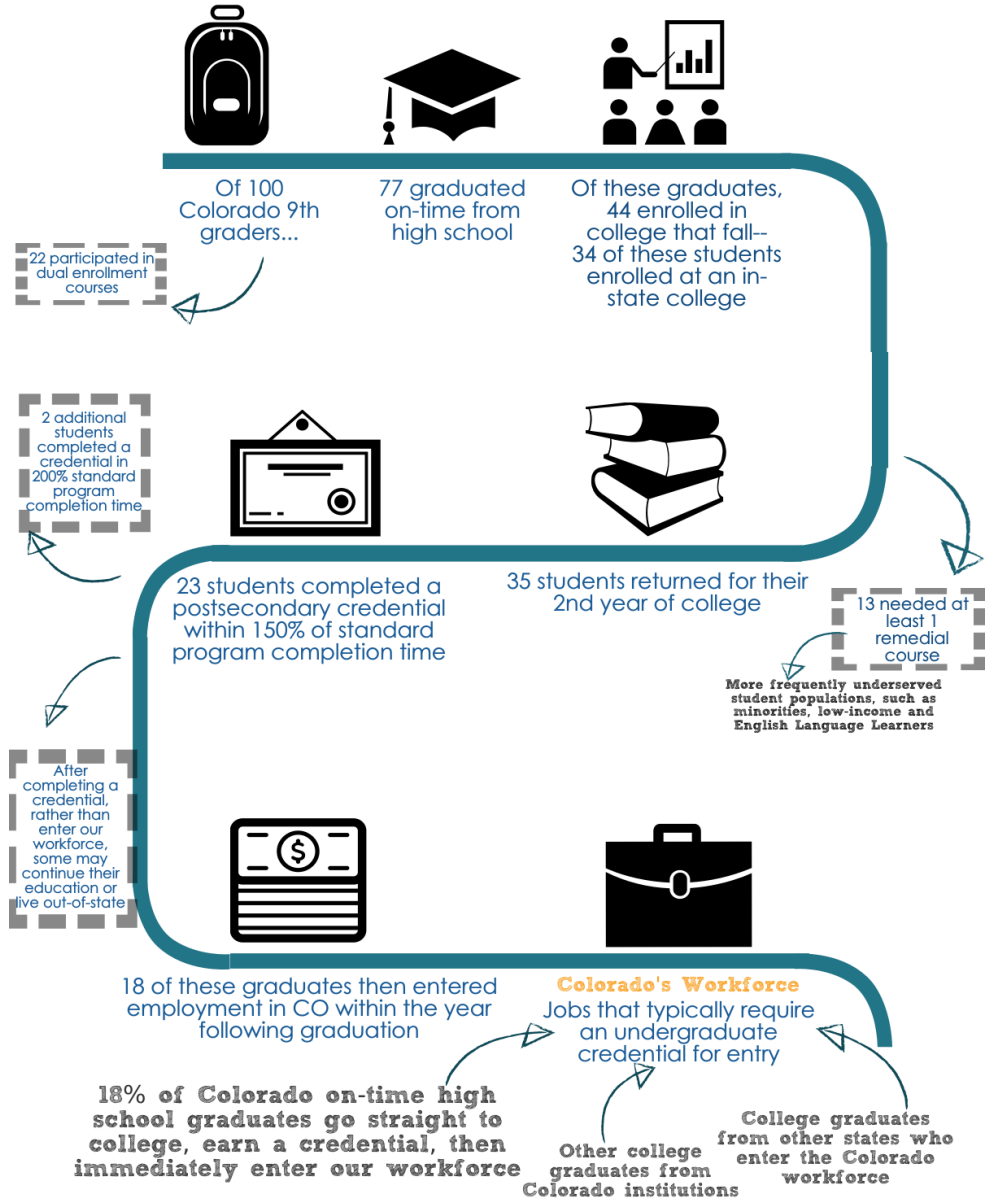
Of 100 Colorado 9th graders...

77 graduated on-time from high school

Of these graduates, 44 enrolled in college that fall-- 34 of these students enrolled at an in-state college

22 participated in dual enrollment courses

2 additional students completed a credential in 200% standard program completion time

35 students returned for their 2nd year of college

13 needed at least 1 remedial course

More frequently underserved student populations, such as minorities, low-income and English Language Learners

23 students completed a postsecondary credential within 150% of standard program completion time

After completing a credential, rather than enter our workforce, some may continue their education or live out-of-state

18 of these graduates then entered employment in CO within the year following graduation

Colorado's Workforce
Jobs that typically require an undergraduate credential for entry

18% of Colorado on-time high school graduates go straight to college, earn a credential, then immediately enter our workforce

Other college graduates from Colorado institutions

College graduates from other states who enter the Colorado workforce